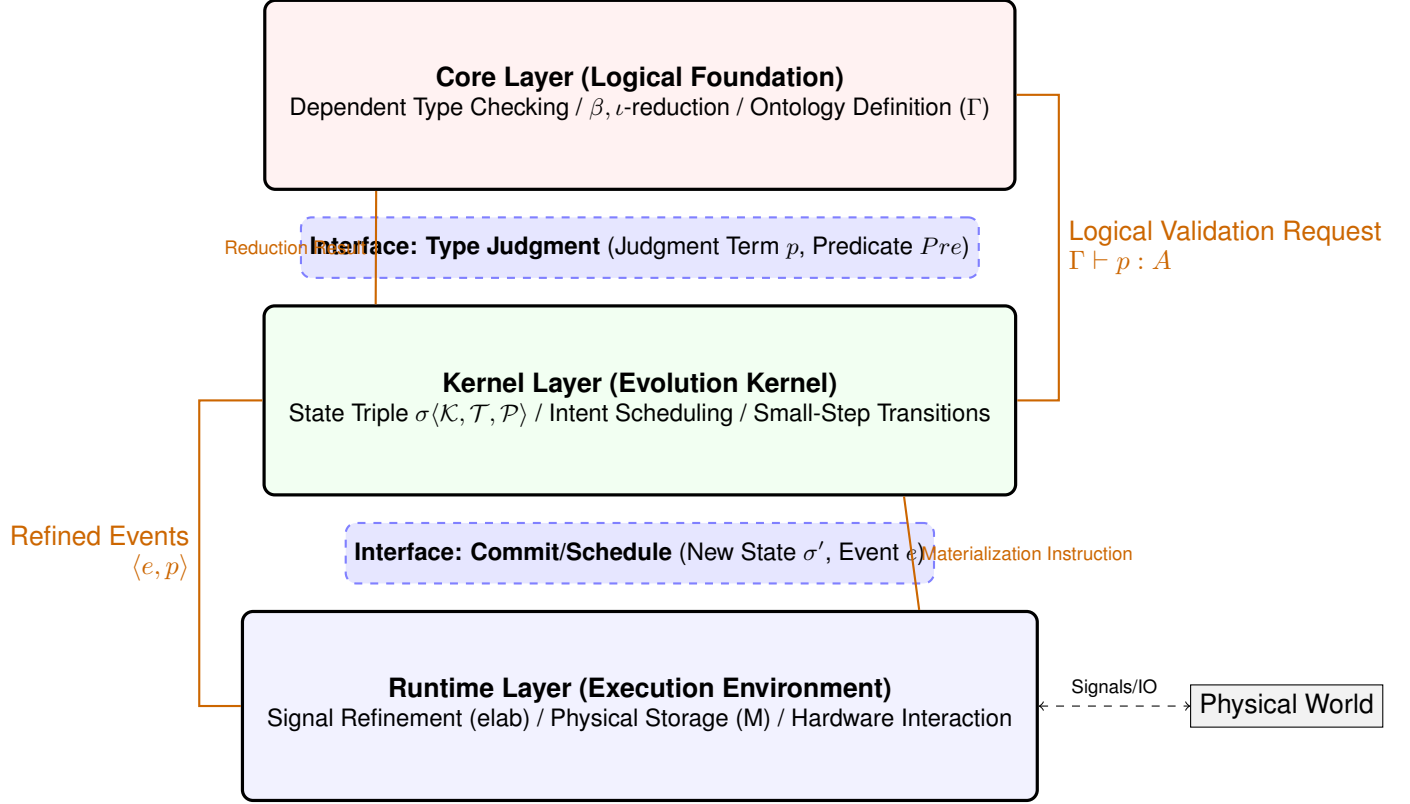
**Core Layer (Logical Foundation)**
Dependent Type Checking / $\beta, \iota$-reduction / Ontology Definition ($\Gamma$)

Reduction Result

**Interface: Type Judgment** (Judgment Term $p$, Predicate $Pre$)

Logical Validation Request
$\Gamma \vdash p : A$

**Kernel Layer (Evolution Kernel)**
State Triple $\sigma\langle \mathcal{K}, \mathcal{T}, \mathcal{P} \rangle$ / Intent Scheduling / Small-Step Transitions

Refined Events
$\langle e, p \rangle$

**Interface: Commit/Schedule** (New State $\sigma'$, Event $e$)

Materialization Instruction

**Runtime Layer (Execution Environment)**
Signal Refinement (elab) / Physical Storage (M) / Hardware Interaction

Signals/IO

Physical World